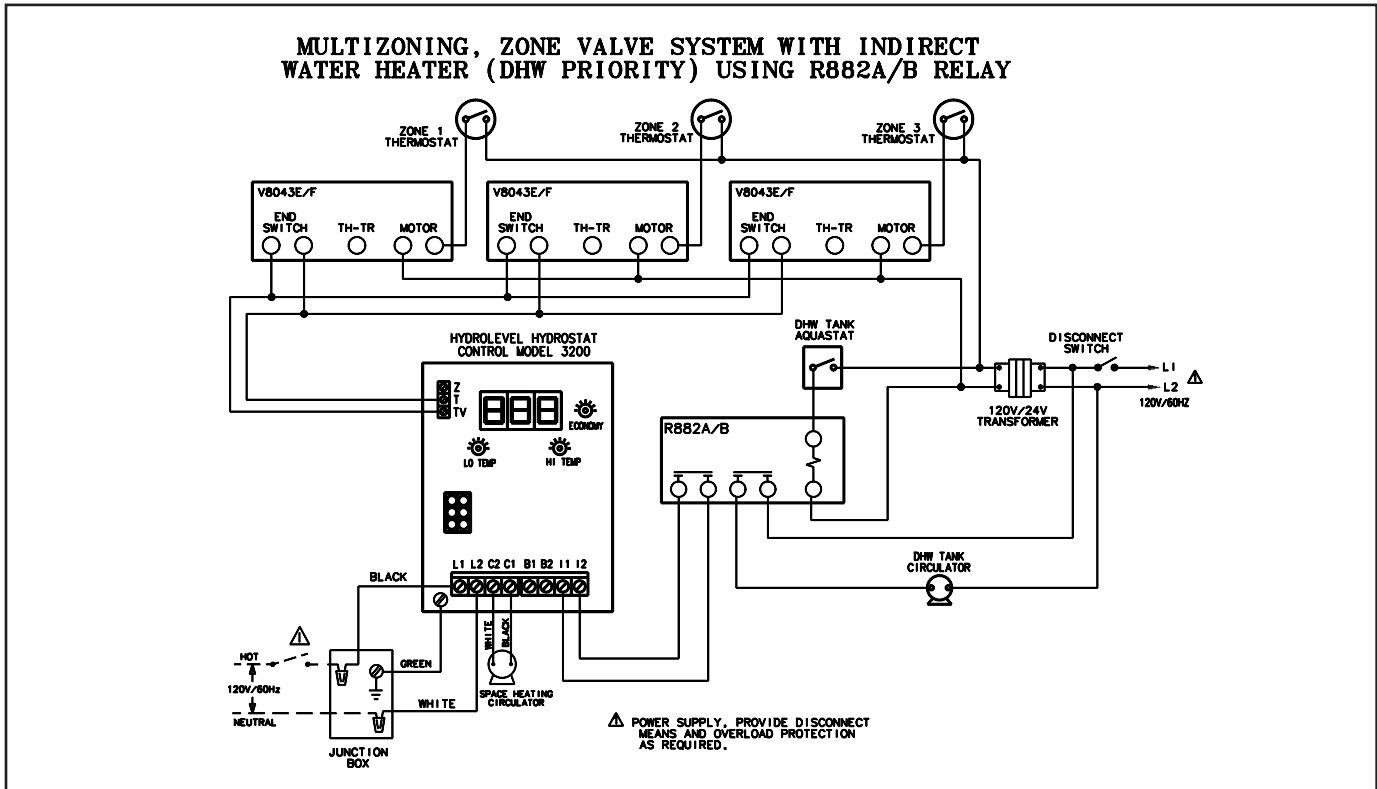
MULTIZONING, ZONE VALVE SYSTEM WITH INDIRECT WATER HEATER (DHW PRIORITY) USING R882A/B RELAY

ZONE 1 THERMOSTAT

ZONE 2 THERMOSTAT

ZONE 3 THERMOSTAT

V8043E/F
END SWITCH
TH-TR
MOTOR

V8043E/F
END SWITCH
TH-TR
MOTOR

V8043E/F
END SWITCH
TH-TR
MOTOR

HYDROLEVEL HYDROSTAT CONTROL MODEL 3200

Z
T
TV

888

ECONOMY

LO TEMP

HI TEMP

L1 L2 C2 C1 B1 B2 I1 I2

DHW TANK AQUASTAT

R882A/B

DISCONNECT SWITCH

L1
L2
120V/60HZ

120V/24V TRANSFORMER

DHW TANK CIRCULATOR

BLACK

HOT
120V/60Hz
NEUTRAL

GREEN

WHITE

WHITE
BLACK

SPACE HEATING CIRCULATOR

JUNCTION BOX

⚠ POWER SUPPLY. PROVIDE DISCONNECT MEANS AND OVERLOAD PROTECTION AS REQUIRED.